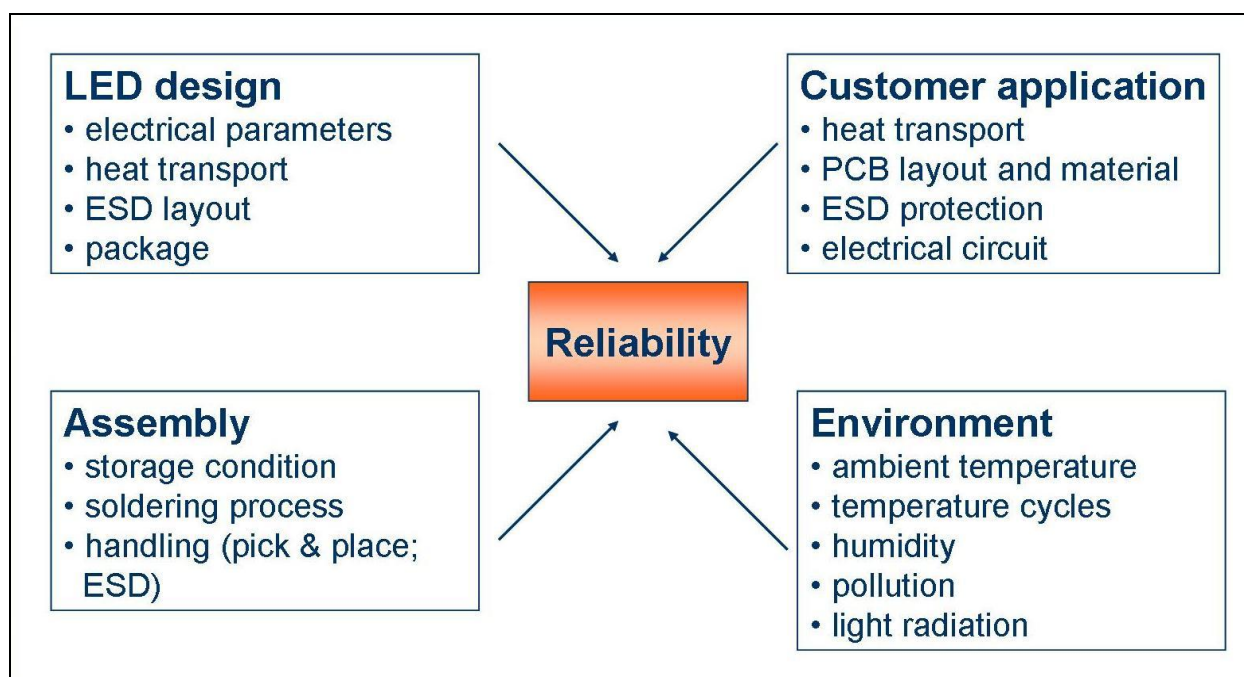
LED design
• electrical parameters
• heat transport
• ESD layout
• package

Customer application
• heat transport
• PCB layout and material
• ESD protection
• electrical circuit

Reliability

Assembly
• storage condition
• soldering process
• handling (pick & place; ESD)

Environment
• ambient temperature
• temperature cycles
• humidity
• pollution
• light radiation